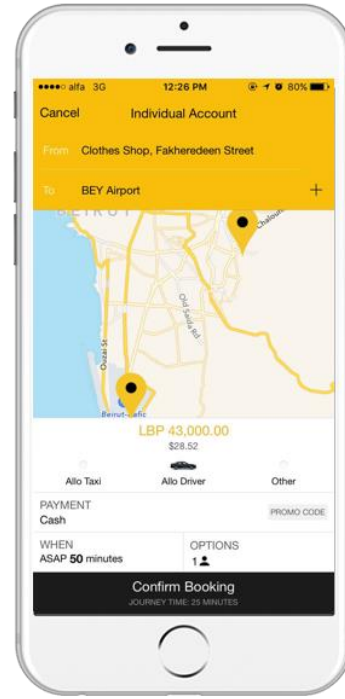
●●●●○ alfa 3G 12:26 PM 80%

Cancel Individual Account

From Clothes Shop, Fakhredeen Street

To BEY Airport +

BEIRUT

Chaloub

Old Saida Rd.

Ouzai St

Beirut-Rafic

LBP 43,000.00
$28.52

Allo Taxi Allo Driver Other

PAYMENT
Cash

PROMO CODE

WHEN
ASAP 50 minutes

OPTIONS
1

Confirm Booking
JOURNEY TIME: 25 MINUTES